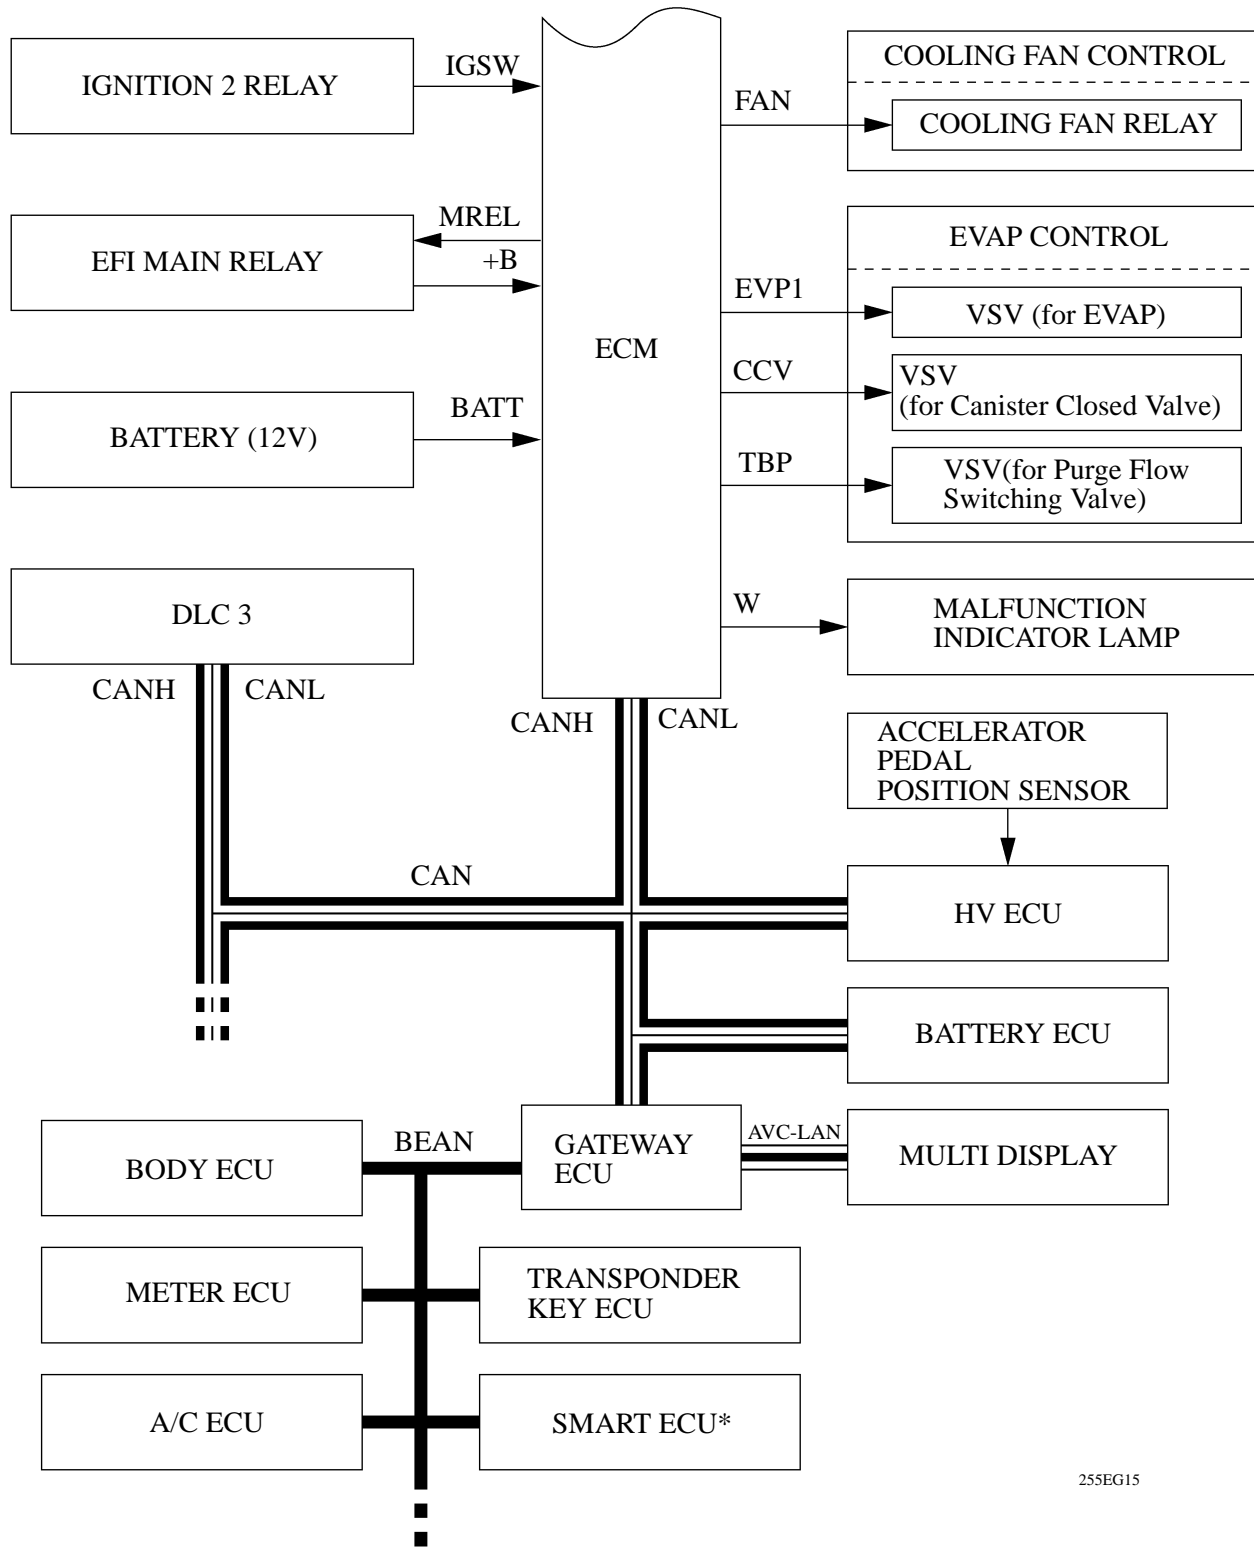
IGNITION 2 RELAY
IGSW
ECM
FAN
COOLING FAN CONTROL
COOLING FAN RELAY
EFI MAIN RELAY
MREL
+B
EVAP CONTROL
EVP1
VSV (for EVAP)
CCV
VSV (for Canister Closed Valve)
BATTERY (12V)
BATT
TBP
VSV(for Purge Flow Switching Valve)
DLC 3
W
MALFUNCTION INDICATOR LAMP
CANH
CANL
CANH
CANL
ACCELERATOR PEDAL POSITION SENSOR
CAN
HV ECU
BATTERY ECU
BODY ECU
BEAN
GATEWAY ECU
AVC-LAN
MULTI DISPLAY
METER ECU
TRANSPONDER KEY ECU
A/C ECU
SMART ECU*
255EG15